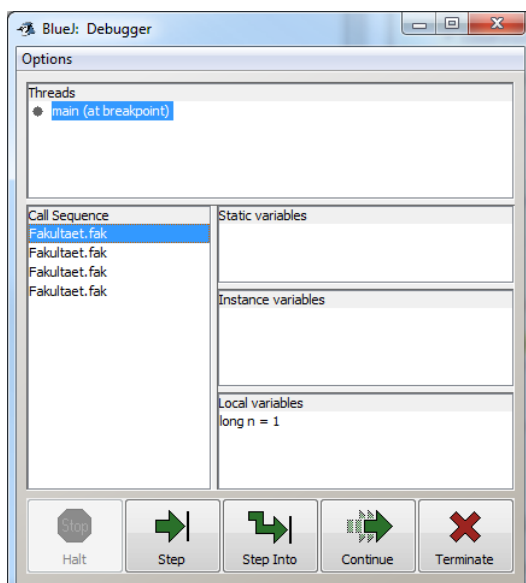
BlueJ: Debugger

Options

Threads
main (at breakpoint)

Call Sequence
Fakultaet.fak
Fakultaet.fak
Fakultaet.fak
Fakultaet.fak

Static variables

Instance variables

Local variables
long n = 1

Stop
Halt

Step

Step Into

Continue

Terminate